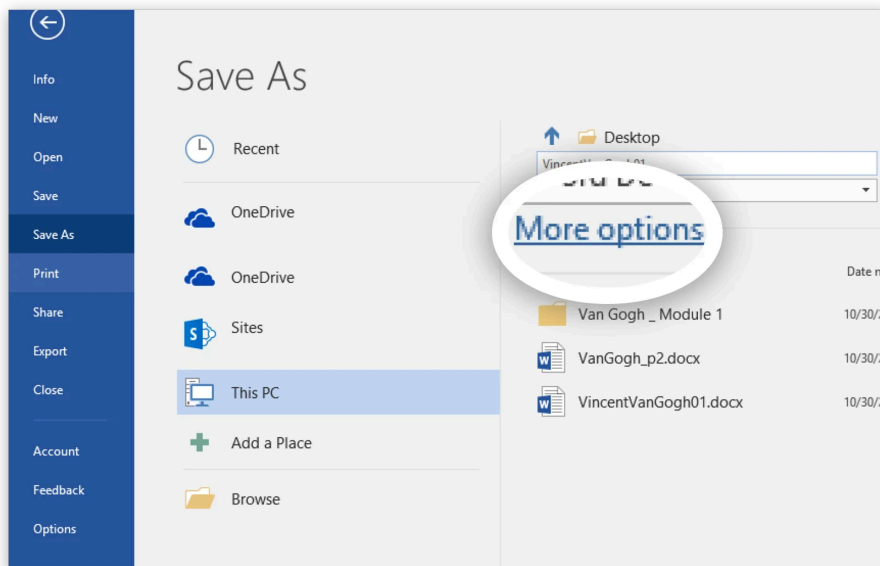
Info
New
Open
Save
Save As
Print
Share
Export
Close
Account
Feedback
Options

Save As

Recent
OneDrive
OneDrive
Sites
This PC
Add a Place
Browse

Desktop
VincentV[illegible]
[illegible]
More options
Date m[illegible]
Van Gogh _ Module 1
10/30/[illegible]
VanGogh_p2.docx
10/30/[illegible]
VincentVanGogh01.docx
10/30/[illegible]